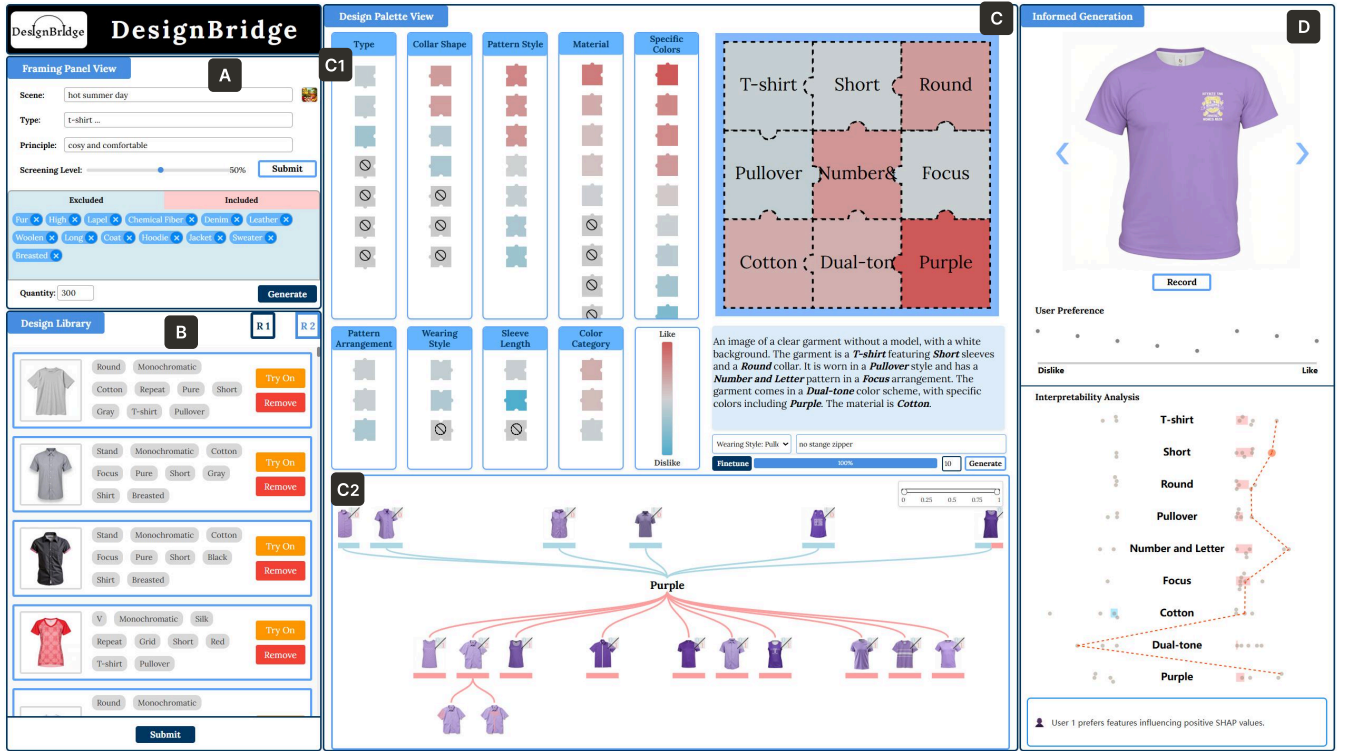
DesignBridge DesignBridge

Framing Panel View
A
Scene: hot summer day
Type: t-shirt ...
Principle: cosy and comfortable
Screening Level: 50%
Submit
Excluded
Included
Fur High Lapel Chemical Fiber Denim Leather Woolen Long Coat Hoodie Jacket Sweater Breasted
Quantity: 300
Generate

Design Library
B
R 1
R 2
Round Monochromatic Cotton Repeat Pure Short Gray T-shirt Pullover
Try On
Remove
Stand Monochromatic Cotton Focus Pure Short Gray Shirt Breasted
Try On
Remove
Stand Monochromatic Cotton Focus Pure Short Black Shirt Breasted
Try On
Remove
V Monochromatic Silk Repeat Grid Short Red T-shirt Pullover
Try On
Remove
Round Monochromatic
Submit

Design Palette View
C
C1
Type
Collar Shape
Pattern Style
Material
Specific Colors
T-shirt
Short
Round
Pullover
Number&
Focus
Cotton
Dual-ton
Purple
Pattern Arrangement
Wearing Style
Sleeve Length
Color Category
Like
Dislike
An image of a clear garment without a model, with a white background. The garment is a T-shirt featuring Short sleeves and a Round collar. It is worn in a Pullover style and has a Number and Letter pattern in a Focus arrangement. The garment comes in a Dual-tone color scheme, with specific colors including Purple. The material is Cotton.
Wearing Style: Pullo
no stange zipper
Finetune
100%
10
Generate
C2
0 0.25 0.5 0.75 1
Purple

Informed Generation
D
Record
User Preference
Dislike
Like
Interpretability Analysis
T-shirt
Short
Round
Pullover
Number and Letter
Focus
Cotton
Dual-tone
Purple
User 1 prefers features influencing positive SHAP values.